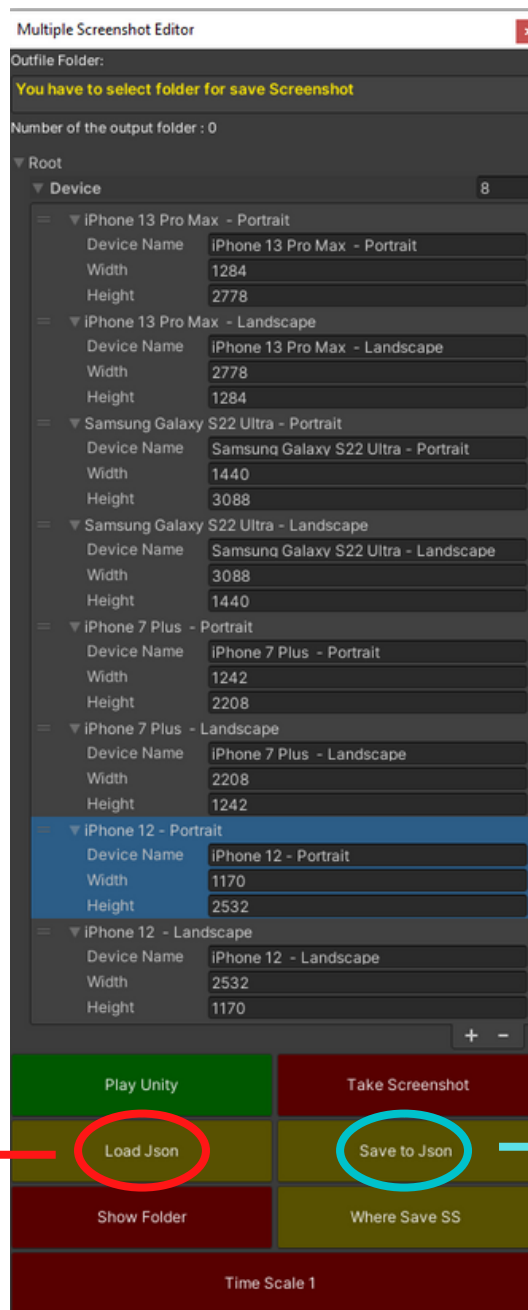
Multiple Screenshot Editor

Outfile Folder:

You have to select folder for save Screenshot

Number of the output folder : 0

Root

Device 8

iPhone 13 Pro Max - Portrait
Device Name iPhone 13 Pro Max - Portrait
Width 1284
Height 2778

iPhone 13 Pro Max - Landscape
Device Name iPhone 13 Pro Max - Landscape
Width 2778
Height 1284

Samsung Galaxy S22 Ultra - Portrait
Device Name Samsung Galaxy S22 Ultra - Portrait
Width 1440
Height 3088

Samsung Galaxy S22 Ultra - Landscape
Device Name Samsung Galaxy S22 Ultra - Landscape
Width 3088
Height 1440

iPhone 7 Plus - Portrait
Device Name iPhone 7 Plus - Portrait
Width 1242
Height 2208

iPhone 7 Plus - Landscape
Device Name iPhone 7 Plus - Landscape
Width 2208
Height 1242

iPhone 12 - Portrait
Device Name iPhone 12 - Portrait
Width 1170
Height 2532

iPhone 12 - Landscape
Device Name iPhone 12 - Landscape
Width 2532
Height 1170

+ -

Play Unity
Take Screenshot
Load Json
Save to Json
Show Folder
Where Save SS
Time Scale 1